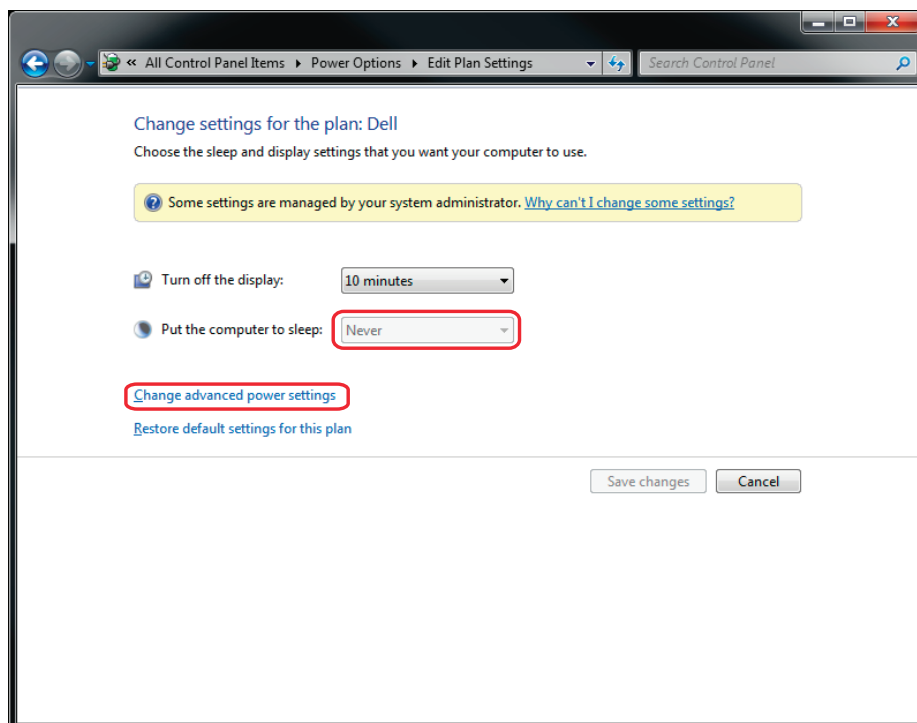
« All Control Panel Items ▸ Power Options ▸ Edit Plan Settings

Search Control Panel

Change settings for the plan: Dell

Choose the sleep and display settings that you want your computer to use.

Some settings are managed by your system administrator. Why can't I change some settings?

Turn off the display: 10 minutes

Put the computer to sleep: Never

Change advanced power settings

Restore default settings for this plan

Save changes Cancel